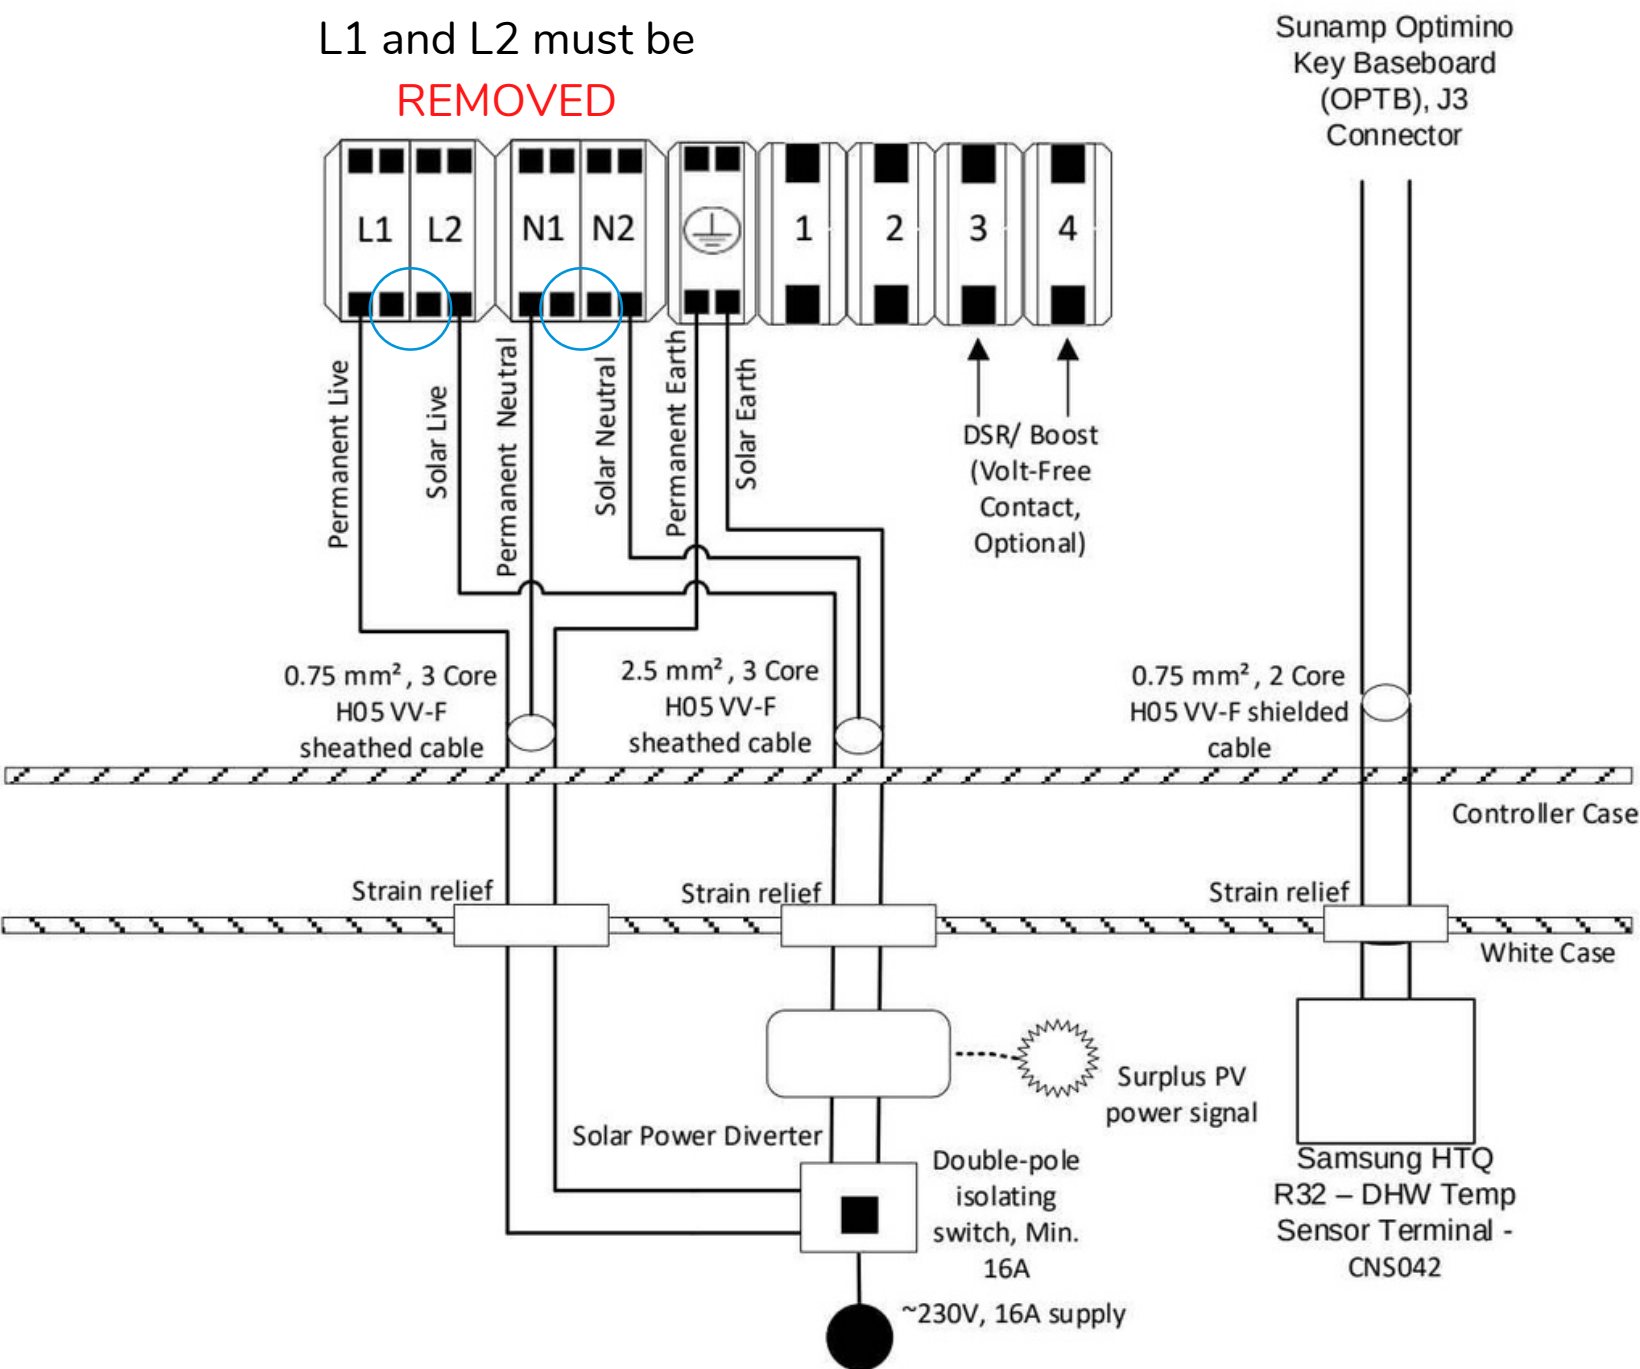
L1 and L2 must be REMOVED

Sunamp Optimino Key Baseboard (OPTB), J3 Connector

L1 L2 N1 N2 1 2 3 4

Permanent Live

Solar Live

Permanent Neutral

Solar Neutral

Permanent Earth

Solar Earth

DSR/ Boost (Volt-Free Contact, Optional)

0.75 mm², 3 Core H05 VV-F sheathed cable

2.5 mm², 3 Core H05 VV-F sheathed cable

0.75 mm², 2 Core H05 VV-F shielded cable

Controller Case

Strain relief

Strain relief

Strain relief

White Case

Surplus PV power signal

Solar Power Diverter

Double-pole isolating switch, Min. 16A

~230V, 16A supply

Samsung HTQ R32 – DHW Temp Sensor Terminal - CNS042